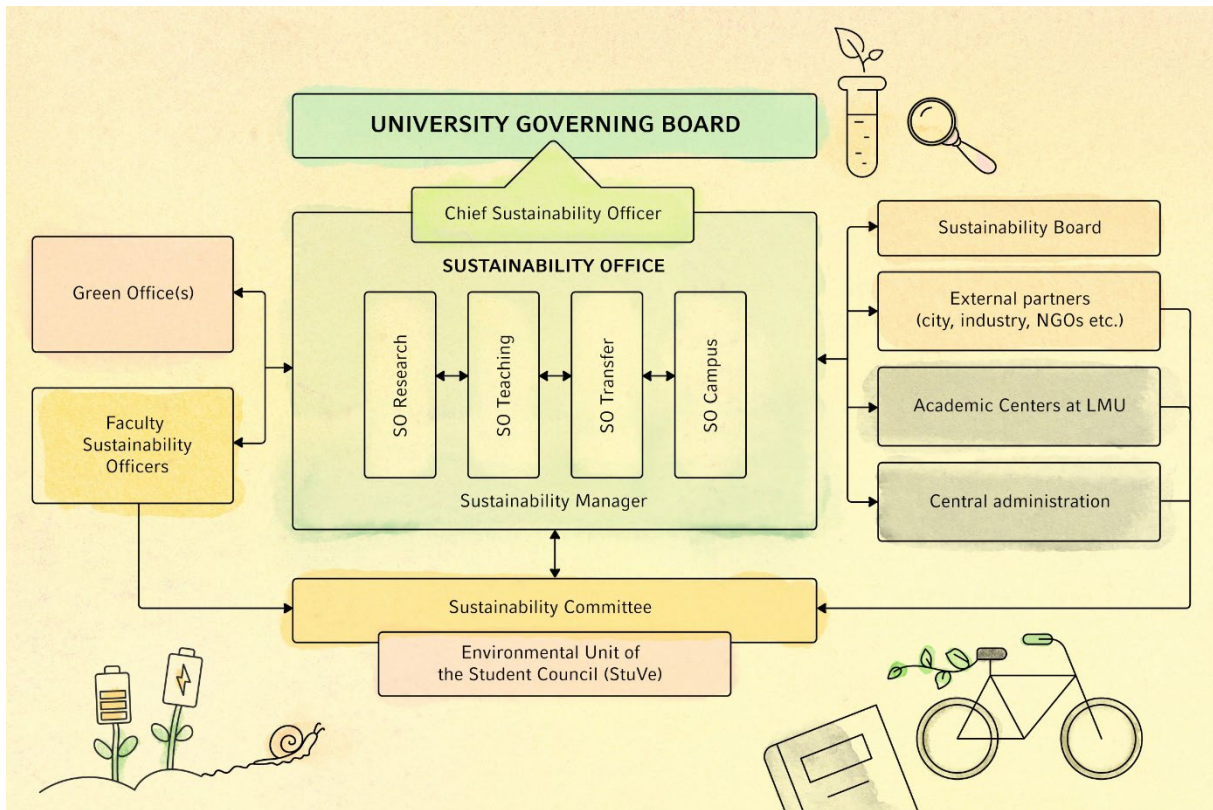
UNIVERSITY GOVERNING BOARD

Chief Sustainability Officer

SUSTAINABILITY OFFICE

SO Research

SO Teaching

SO Transfer

SO Campus

Sustainability Manager

Green Office(s)

Faculty Sustainability Officers

Sustainability Board

External partners (city, industry, NGOs etc.)

Academic Centers at LMU

Central administration

Sustainability Committee

Environmental Unit of the Student Council (StuVe)